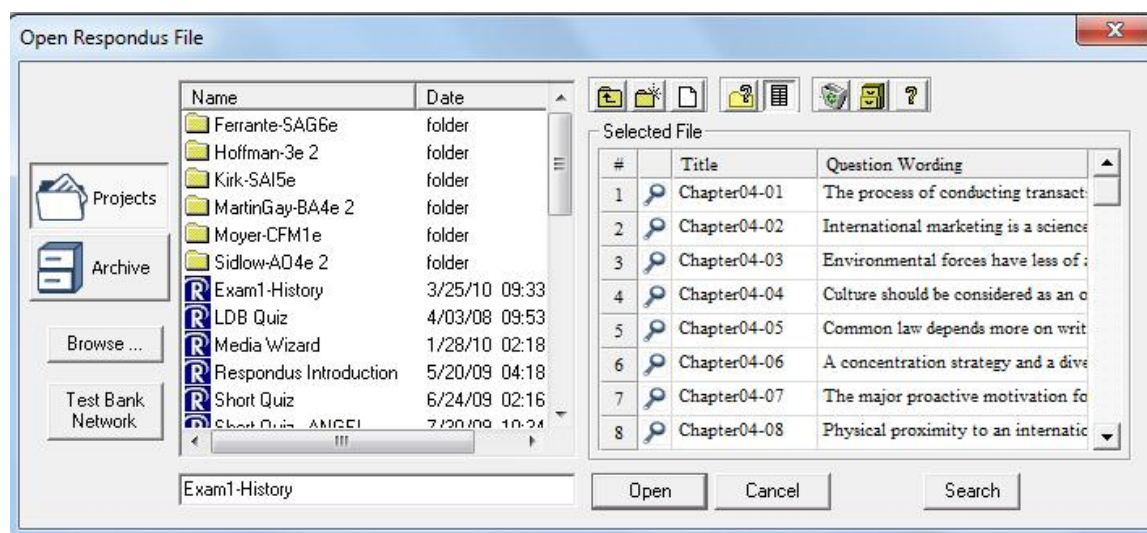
Open Respondus File

Projects

Archive

Browse ...

Test Bank Network

| Name | Date |
|---|---|
| Ferrante-SAG6e | folder |
| Hoffman-3e 2 | folder |
| Kirk-SAI5e | folder |
| MartinGay-BA4e 2 | folder |
| Moyer-CFM1e | folder |
| Sidlow-AO4e 2 | folder |
| Exam1-History | 3/25/10 09:33 |
| LDB Quiz | 4/03/08 09:53 |
| Media Wizard | 1/28/10 02:18 |
| Respondus Introduction | 5/20/09 04:18 |
| Short Quiz | 6/24/09 02:16 |
| Short Quiz - ANGEL | 7/20/09 10:24 |

Exam1-History

Selected File

| # | | Title | Question Wording |
|---|---|---|---|
| 1 | | Chapter04-01 | The process of conducting transact |
| 2 | | Chapter04-02 | International marketing is a science |
| 3 | | Chapter04-03 | Environmental forces have less of |
| 4 | | Chapter04-04 | Culture should be considered as an c |
| 5 | | Chapter04-05 | Common law depends more on writ |
| 6 | | Chapter04-06 | A concentration strategy and a dive |
| 7 | | Chapter04-07 | The major proactive motivation fo |
| 8 | | Chapter04-08 | Physical proximity to an internatic |

Open

Cancel

Search